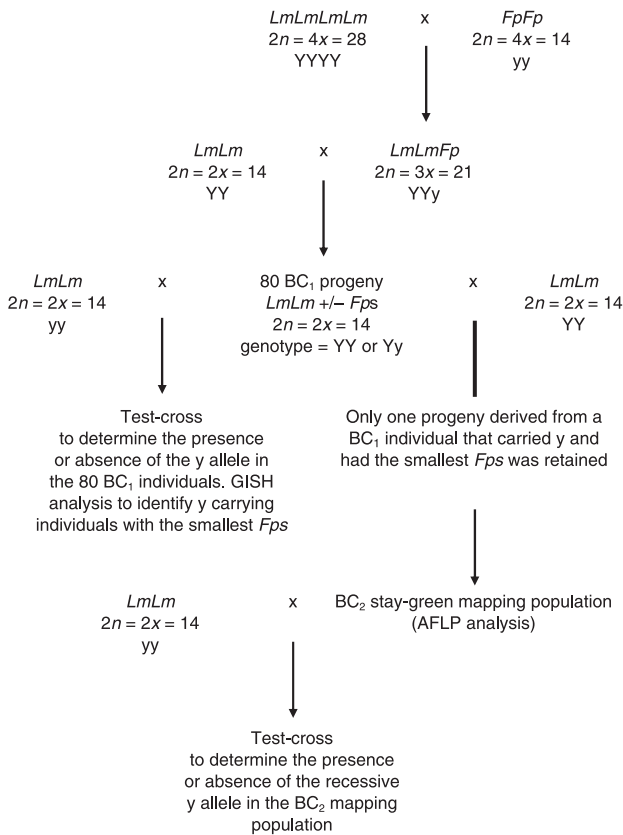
*LmLmLmLm* x *FpFp*
$2n = 4x = 28$ $2n = 4x = 14$
YYYY yy

*LmLm* x *LmLmFp*
$2n = 2x = 14$ $2n = 3x = 21$
YY YYy

*LmLm* x 80 $BC_1$ progeny x *LmLm*
$2n = 2x = 14$ *LmLm* +/– *Fp*s $2n = 2x = 14$
yy $2n = 2x = 14$ YY
genotype = YY or Yy

Test-cross to determine the presence or absence of the y allele in the 80 $BC_1$ individuals. GISH analysis to identify y carrying individuals with the smallest *Fps*

Only one progeny derived from a $BC_1$ individual that carried y and had the smallest *Fps* was retained

*LmLm* x $BC_2$ stay-green mapping population (AFLP analysis)
$2n = 2x = 14$
yy

Test-cross to determine the presence or absence of the recessive y allele in the $BC_2$ mapping population